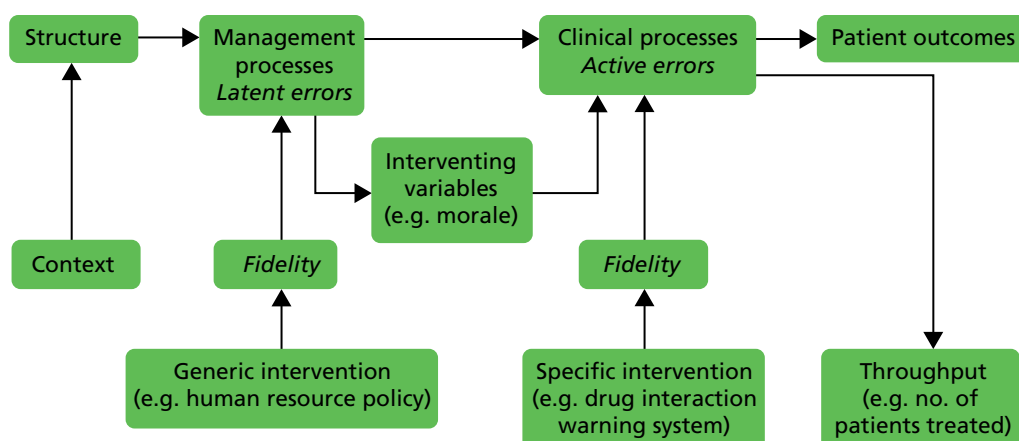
Structure

Management processes
*Latent errors*

Clinical processes
*Active errors*

Patient outcomes

Interventing variables (e.g. morale)

Context

*Fidelity*

*Fidelity*

Generic intervention (e.g. human resource policy)

Specific intervention (e.g. drug interaction warning system)

Throughput (e.g. no. of patients treated)